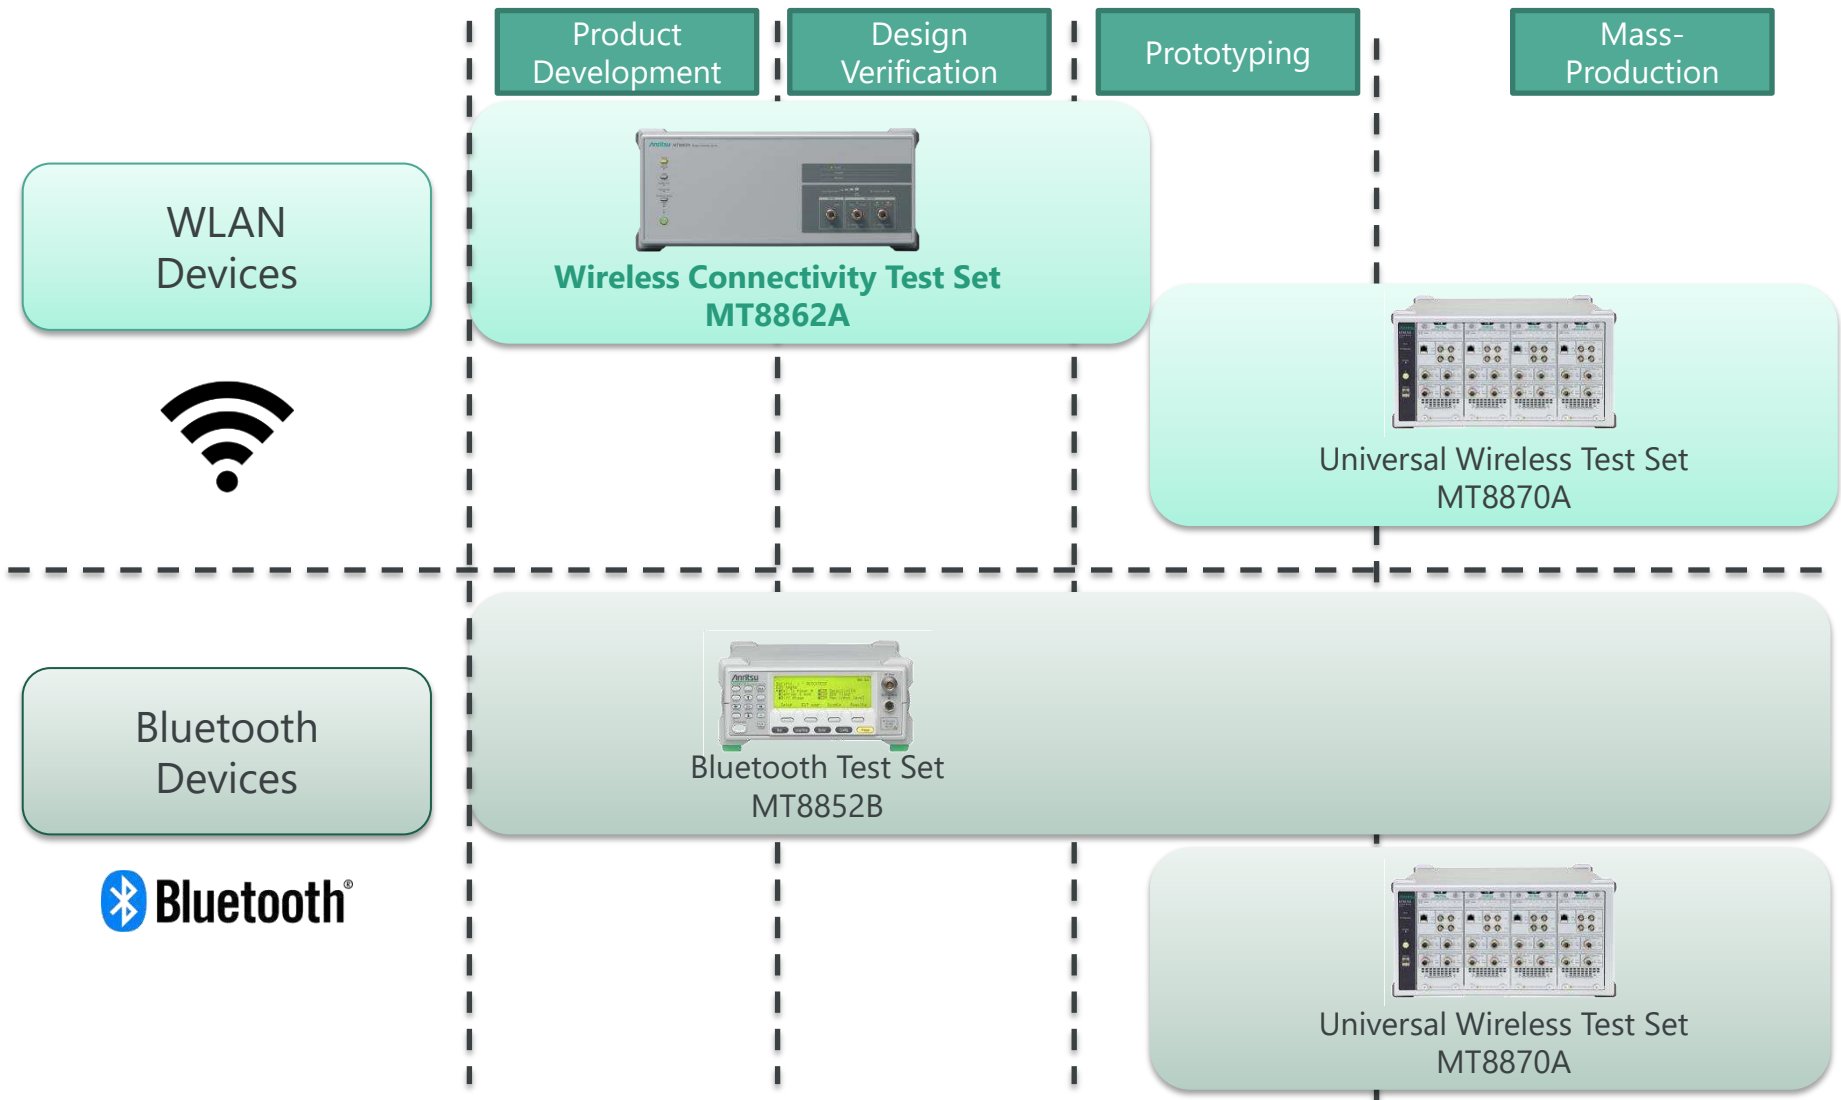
Product Development

Design Verification

Prototyping

Mass-Production

WLAN Devices

Wireless Connectivity Test Set
MT8862A

Universal Wireless Test Set
MT8870A

Bluetooth Devices

Bluetooth®

Bluetooth Test Set
MT8852B

Universal Wireless Test Set
MT8870A